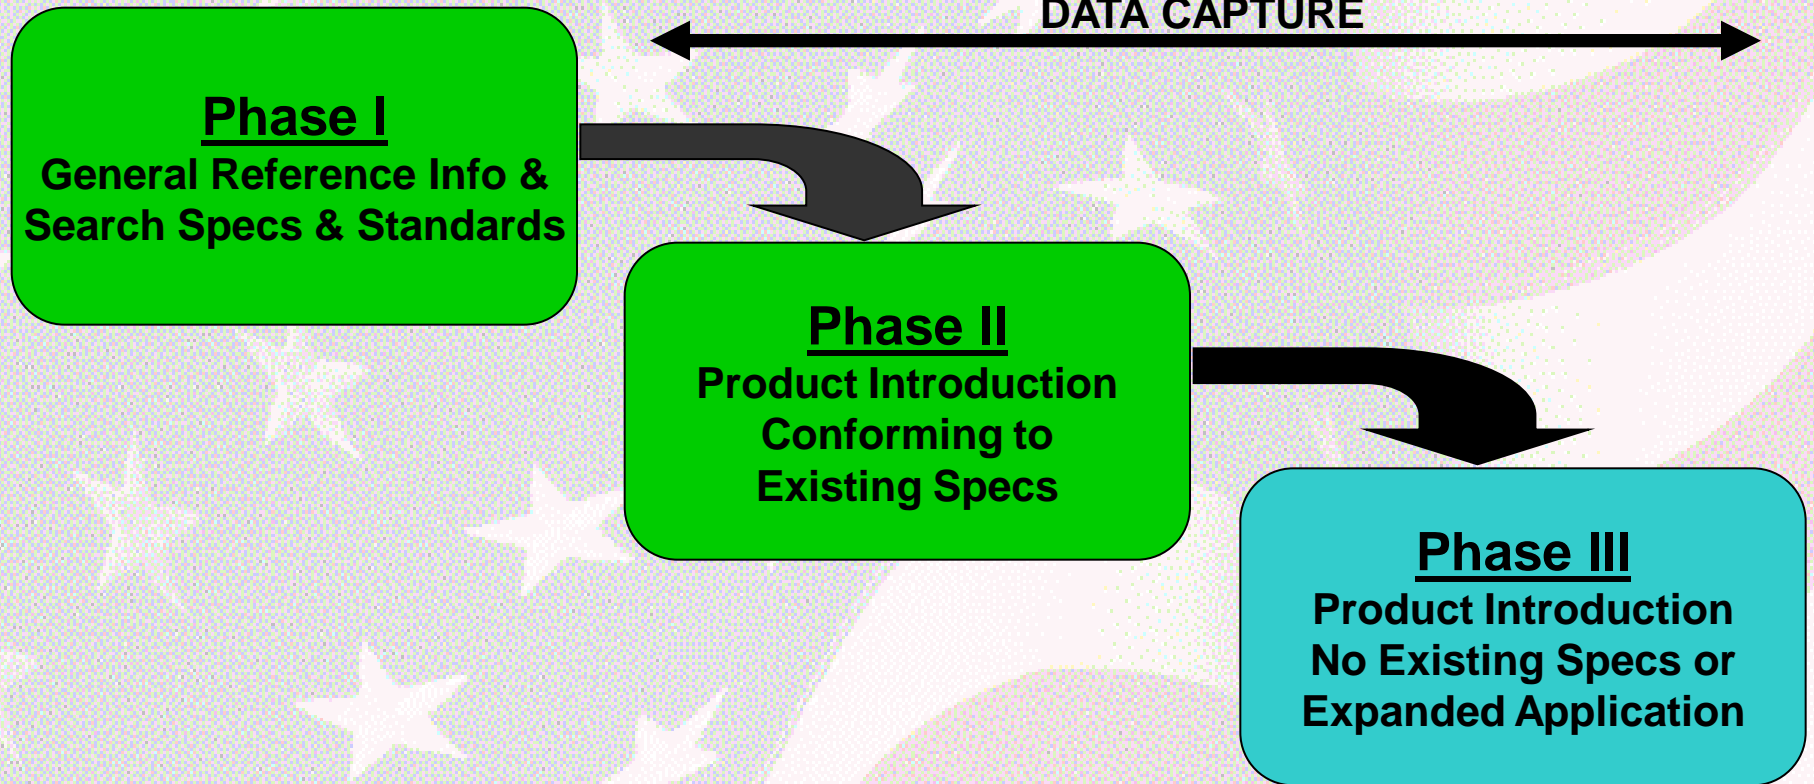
DATA CAPTURE

Phase I
General Reference Info & Search Specs & Standards

Phase II
Product Introduction Conforming to Existing Specs

Phase III
Product Introduction No Existing Specs or Expanded Application